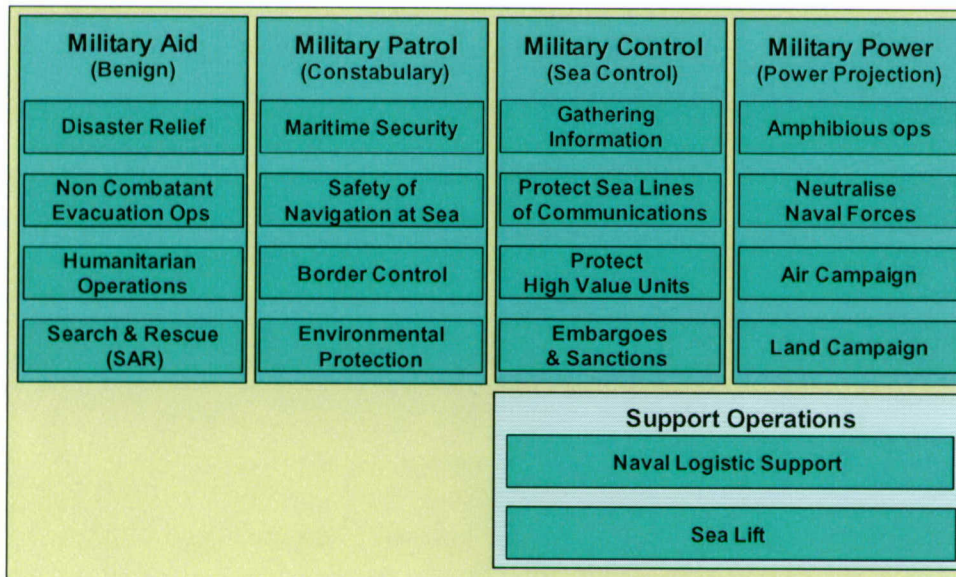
Military Aid
(Benign)

Disaster Relief

Non Combatant Evacuation Ops

Humanitarian Operations

Search & Rescue (SAR)

Military Patrol
(Constabulary)

Maritime Security

Safety of Navigation at Sea

Border Control

Environmental Protection

Military Control
(Sea Control)

Gathering Information

Protect Sea Lines of Communications

Protect High Value Units

Embargoes & Sanctions

Military Power
(Power Projection)

Amphibious ops

Neutralise Naval Forces

Air Campaign

Land Campaign

Support Operations

Naval Logistic Support

Sea Lift